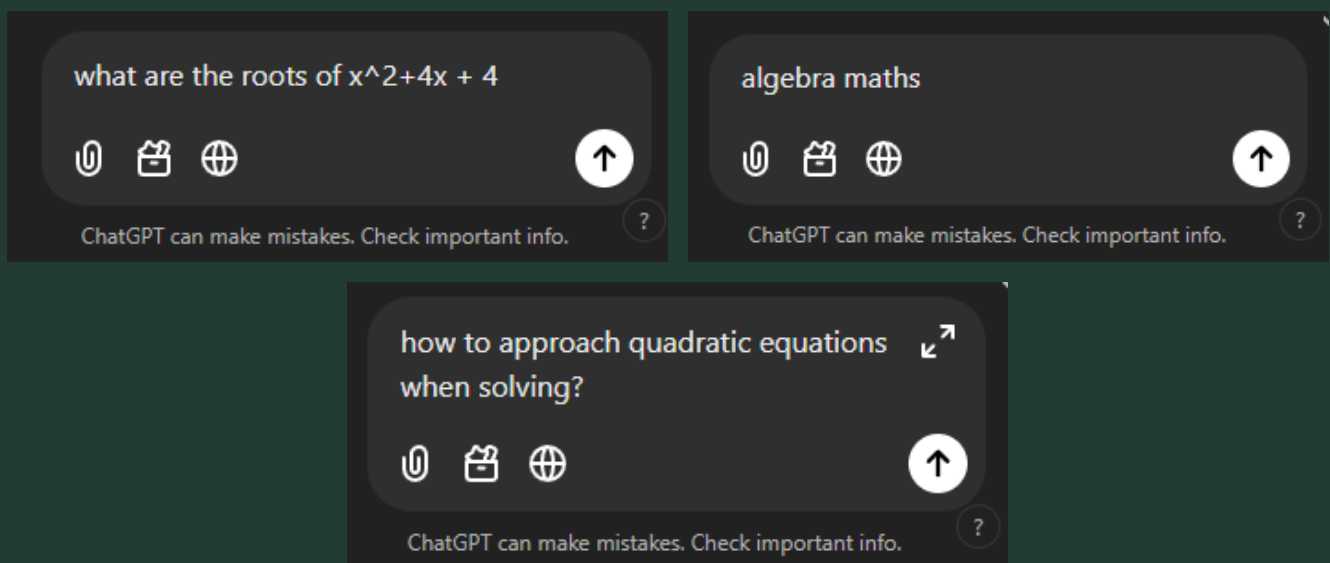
what are the roots of x^2+4x + 4

ChatGPT can make mistakes. Check important info.

?

algebra maths

ChatGPT can make mistakes. Check important info.

?

how to approach quadratic equations when solving?

ChatGPT can make mistakes. Check important info.

?